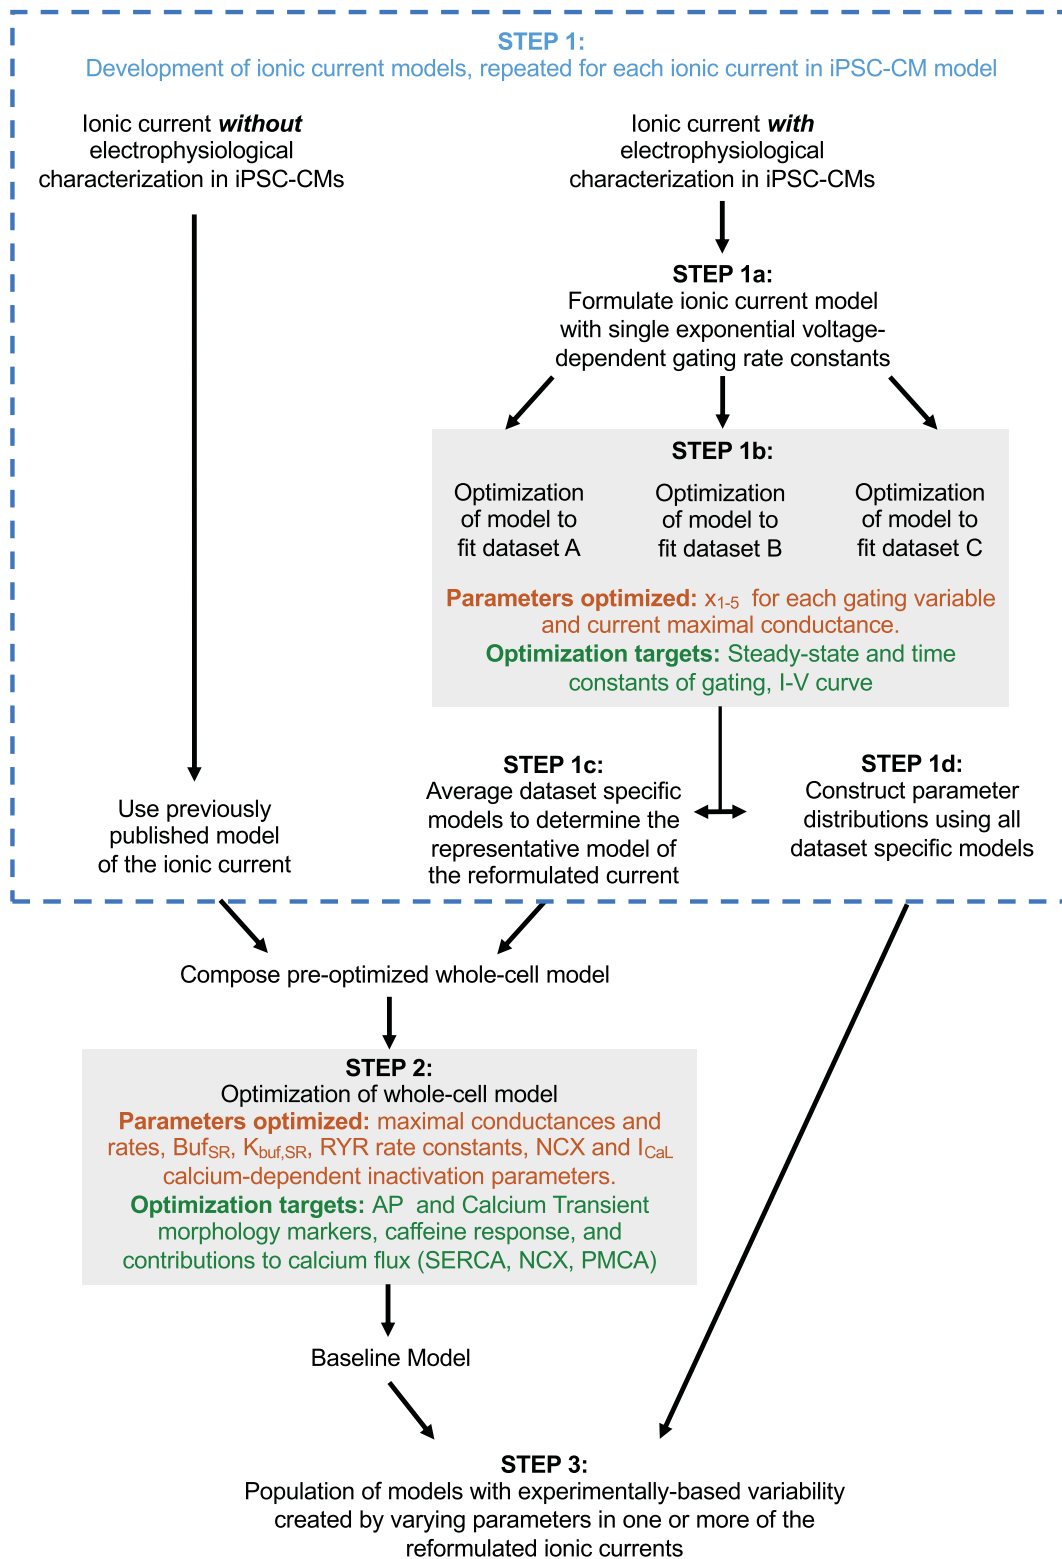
STEP 1:
Development of ionic current models, repeated for each ionic current in iPSC-CM model

Ionic current ***without*** electrophysiological characterization in iPSC-CMs

Ionic current ***with*** electrophysiological characterization in iPSC-CMs

**STEP 1a:**
Formulate ionic current model with single exponential voltage-dependent gating rate constants

**STEP 1b:**

Optimization of model to fit dataset A

Optimization of model to fit dataset B

Optimization of model to fit dataset C

**Parameters optimized:** $x_{1\text{-}5}$ for each gating variable and current maximal conductance.
**Optimization targets:** Steady-state and time constants of gating, I-V curve

Use previously published model of the ionic current

**STEP 1c:**
Average dataset specific models to determine the representative model of the reformulated current

**STEP 1d:**
Construct parameter distributions using all dataset specific models

Compose pre-optimized whole-cell model

**STEP 2:**
Optimization of whole-cell model
**Parameters optimized:** maximal conductances and rates, $Buf_{SR}$, $K_{buf,SR}$, RYR rate constants, NCX and $I_{CaL}$ calcium-dependent inactivation parameters.
**Optimization targets:** AP and Calcium Transient morphology markers, caffeine response, and contributions to calcium flux (SERCA, NCX, PMCA)

Baseline Model

**STEP 3:**
Population of models with experimentally-based variability created by varying parameters in one or more of the reformulated ionic currents